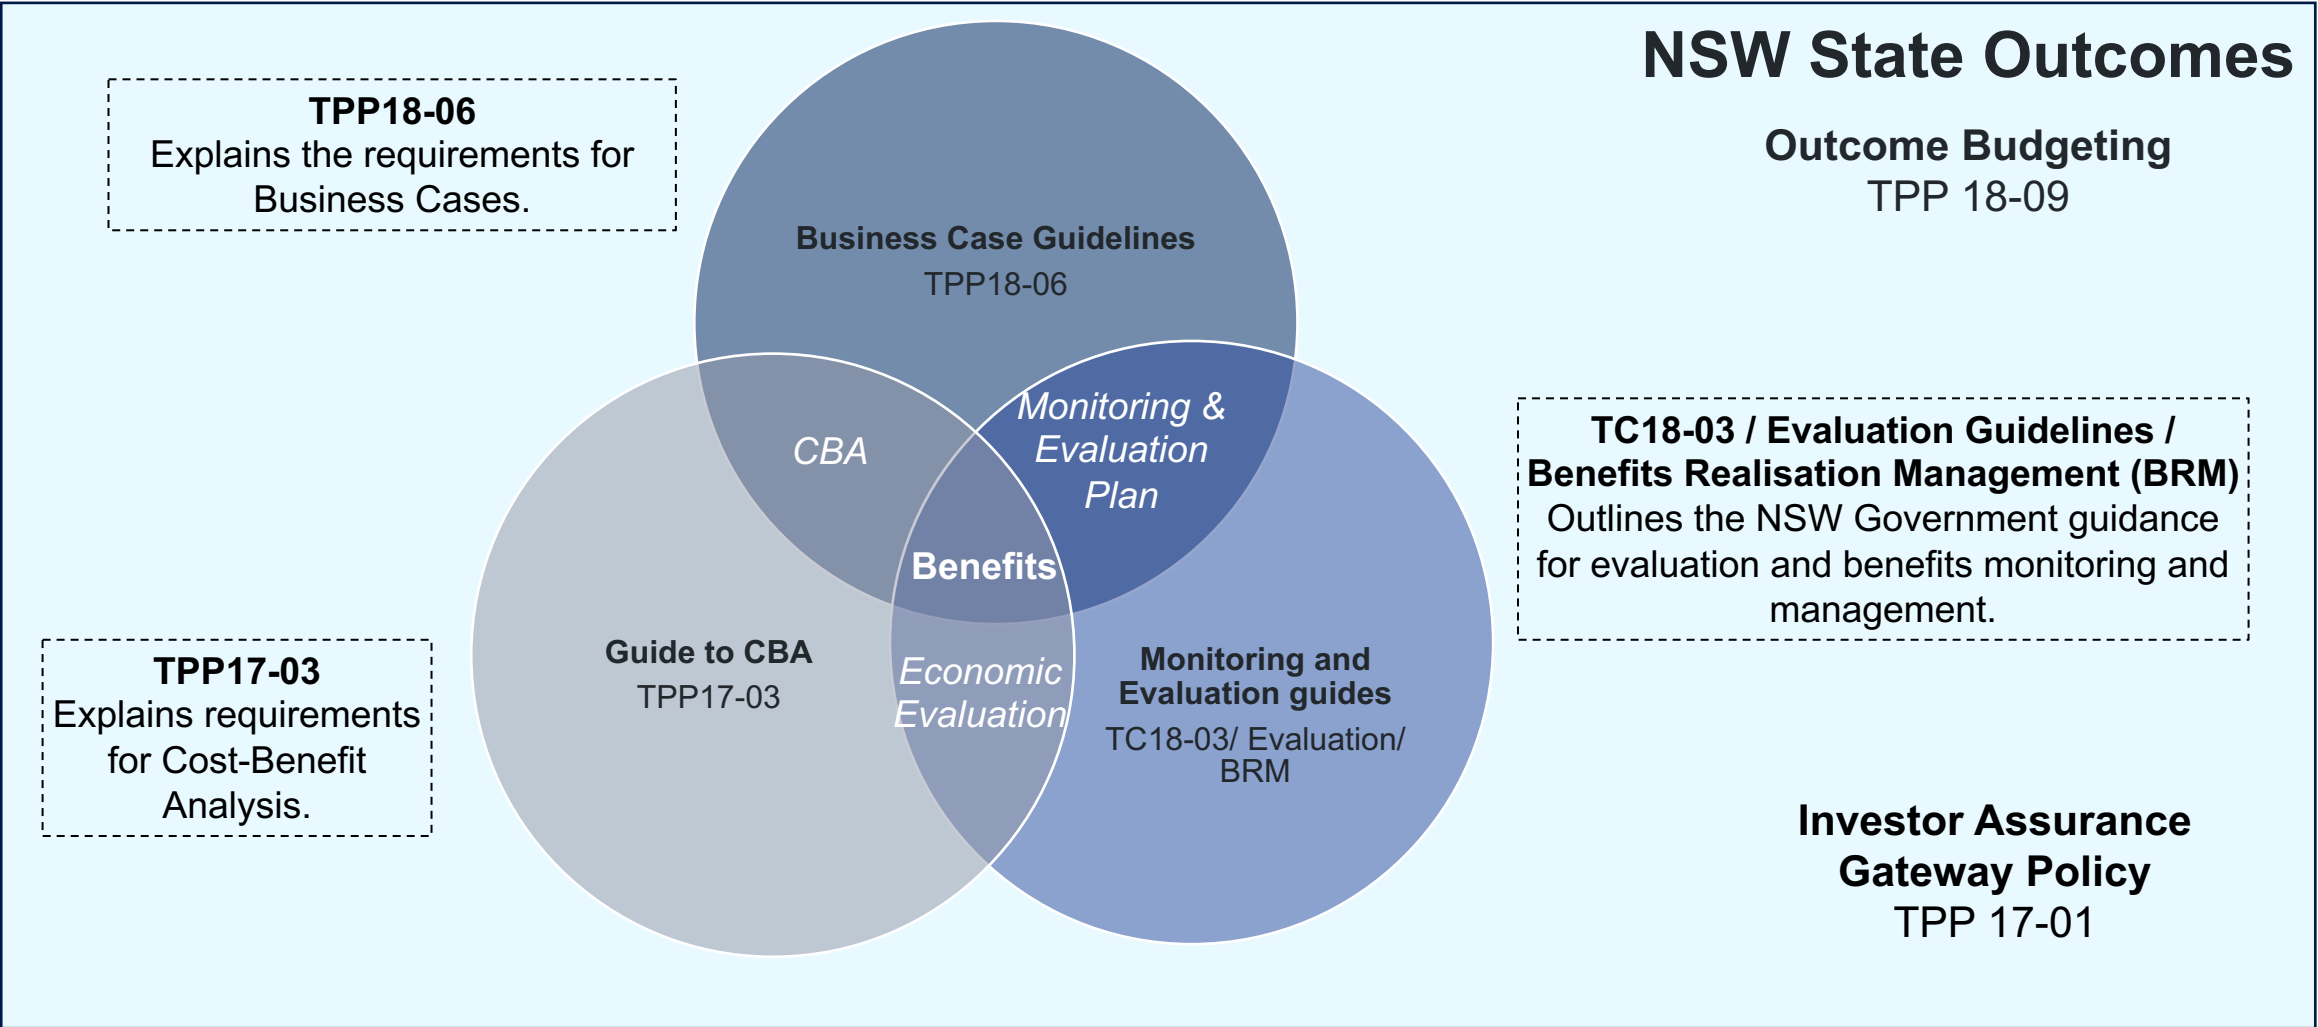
NSW State Outcomes

TPP18-06
Explains the requirements for Business Cases.

Outcome Budgeting
TPP 18-09

Business Case Guidelines
TPP18-06

CBA

Monitoring & Evaluation Plan

Benefits

TC18-03 / Evaluation Guidelines / Benefits Realisation Management (BRM)
Outlines the NSW Government guidance for evaluation and benefits monitoring and management.

TPP17-03
Explains requirements for Cost-Benefit Analysis.

Guide to CBA
TPP17-03

Economic Evaluation

Monitoring and Evaluation guides
TC18-03/ Evaluation/ BRM

Investor Assurance Gateway Policy
TPP 17-01